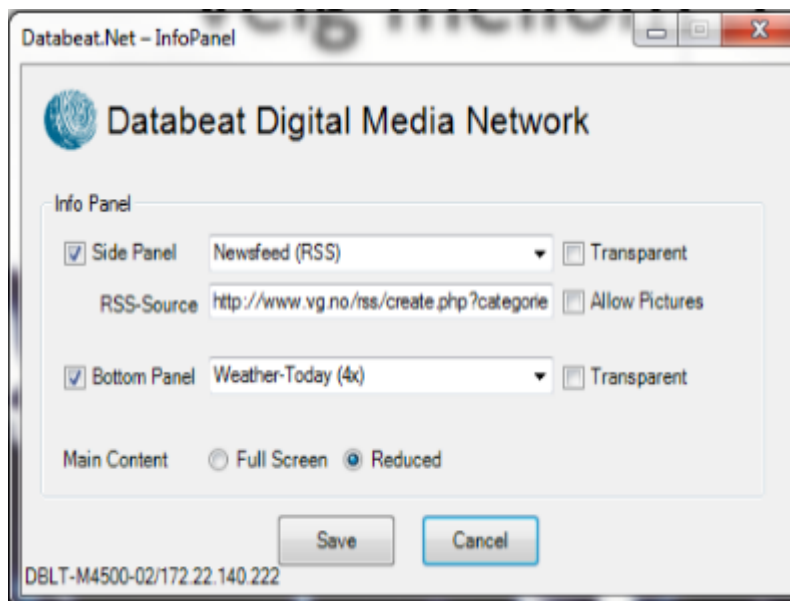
Databeat.Net – InfoPanel

Databeat Digital Media Network

Info Panel

Side Panel Newsfeed (RSS) Transparent

RSS-Source http://www.vg.no/rss/create.php?categorie Allow Pictures

Bottom Panel Weather-Today (4x) Transparent

Main Content Full Screen Reduced

Save Cancel

DBLT-M4500-02/172.22.140.222